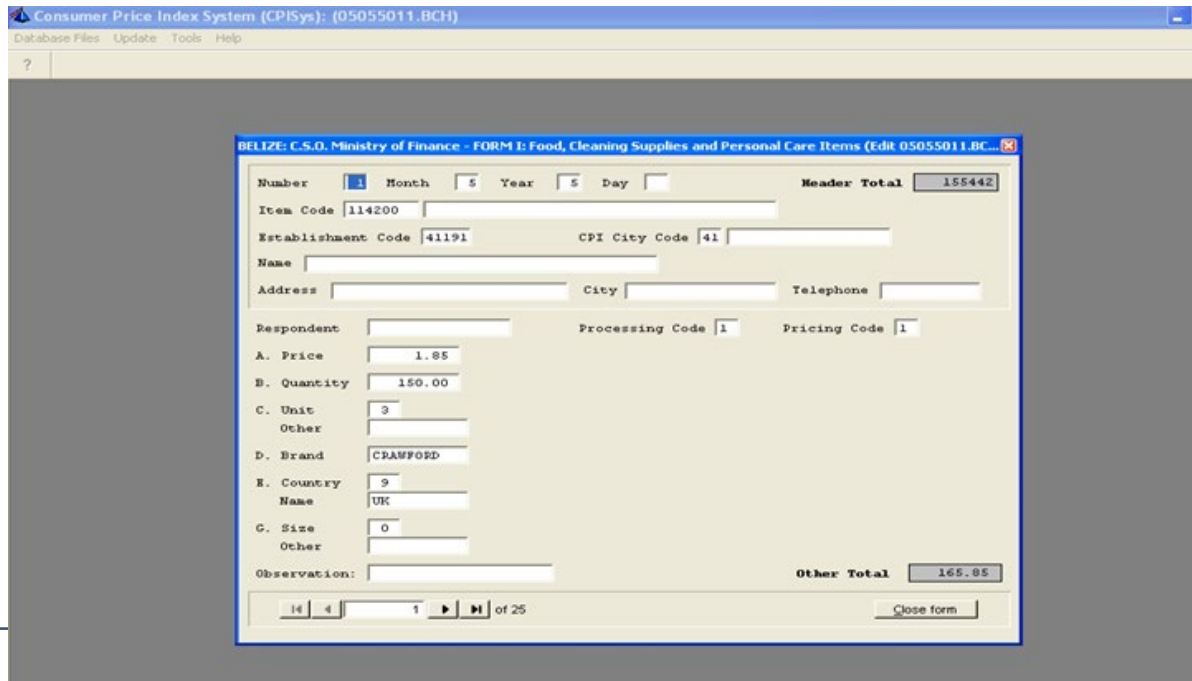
Consumer Price Index System (CPISys): (05055011.BCH)
Database Files Update Tools Help
?

BELIZE: C.S.O. Ministry of Finance - FORM I: Food, Cleaning Supplies and Personal Care Items (Edit 05055011.BC...

Number 1 Month 5 Year 5 Day
Header Total 155442
Item Code 114200
Establishment Code 41191
CPI City Code 41
Name
Address
City
Telephone

Respondent
Processing Code 1
Pricing Code 1
A. Price 1.85
B. Quantity 150.00
C. Unit 3
Other
D. Brand CRAWFORD
E. Country 9
Name UK
G. Size 0
Other
Observation:
Other Total 165.85

1 of 25
Close form